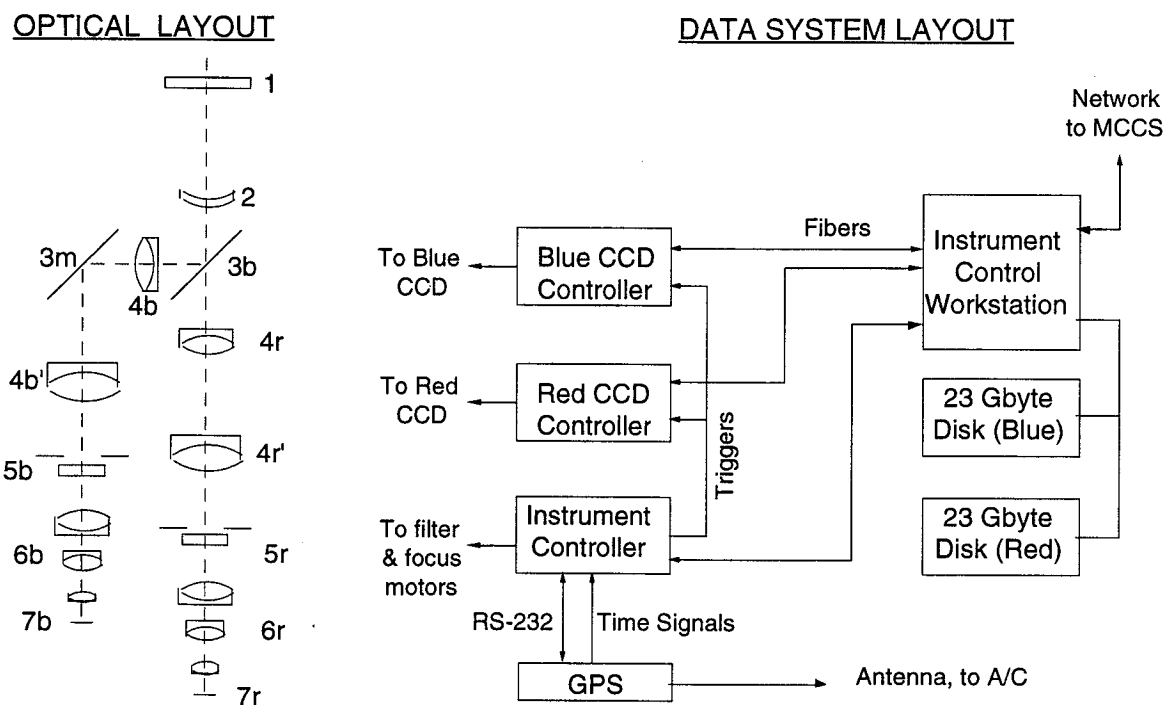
OPTICAL LAYOUT

1

2

3m

3b

4b

4r

4b'

4r'

5b

5r

6b

6r

7b

7r

DATA SYSTEM LAYOUT

Network to MCCS

Fibers

To Blue CCD

Blue CCD Controller

Instrument Control Workstation

To Red CCD

Red CCD Controller

Triggers

23 Gbyte Disk (Blue)

To filter & focus motors

Instrument Controller

23 Gbyte Disk (Red)

RS-232

Time Signals

GPS

Antenna, to A/C